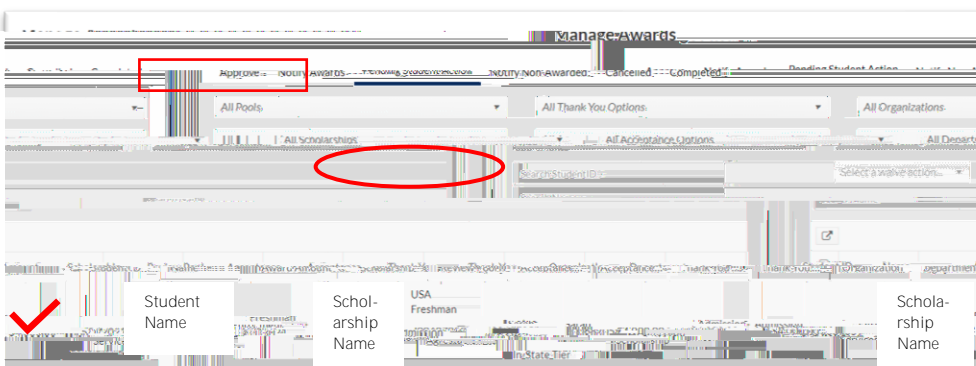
Manage Awards

Approve | Notify Awards | Pending Student Action | Notify Non-Awarded | Cancelled | Completed

Pending Student Action

All Pools
All Thank You Options
All Organizations
All Scholarships
All Acceptance Options
All Depart

Search Student ID
Select a waive action...

Student Name

Schol-arship Name

USA Freshman

InState Tier

Schola-rship Name